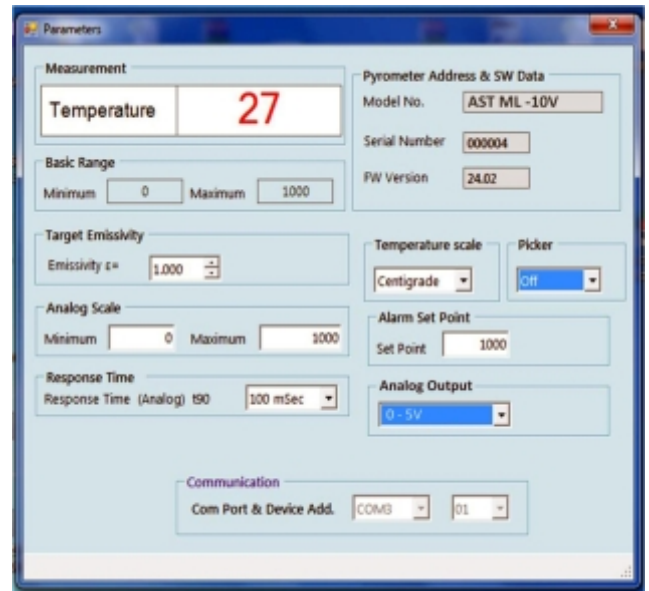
Parameters

Measurement

Temperature 27

Basic Range
Minimum 0 Maximum 1000

Pyrometer Address & SW Data
Model No. AST ML -10V
Serial Number 000004
FW Version 24.02

Target Emissivity
Emissivity ε= 1.000

Temperature scale
Centigrade

Picker
Off

Analog Scale
Minimum 0 Maximum 1000

Alarm Set Point
Set Point 1000

Response Time
Response Time (Analog) t90 100 mSec

Analog Output
0 - 5V

Communication
Com Port & Device Add. COM3 01